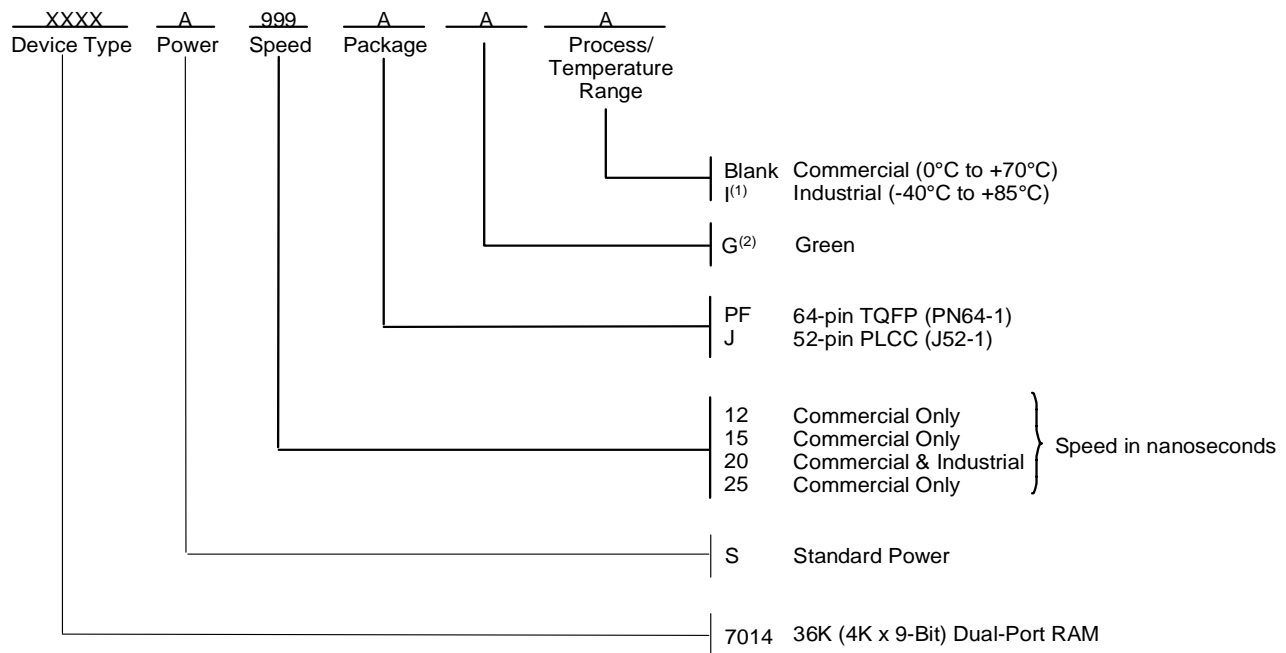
XXXX
Device Type

A
Power

999
Speed

A
Package

A

A
Process/ Temperature Range

Blank Commercial (0°C to +70°C)
I$^{(1)}$ Industrial (-40°C to +85°C)

G$^{(2)}$ Green

PF 64-pin TQFP (PN64-1)
J 52-pin PLCC (J52-1)

12 Commercial Only
15 Commercial Only
20 Commercial & Industrial
25 Commercial Only

Speed in nanoseconds

S Standard Power

7014 36K (4K x 9-Bit) Dual-Port RAM